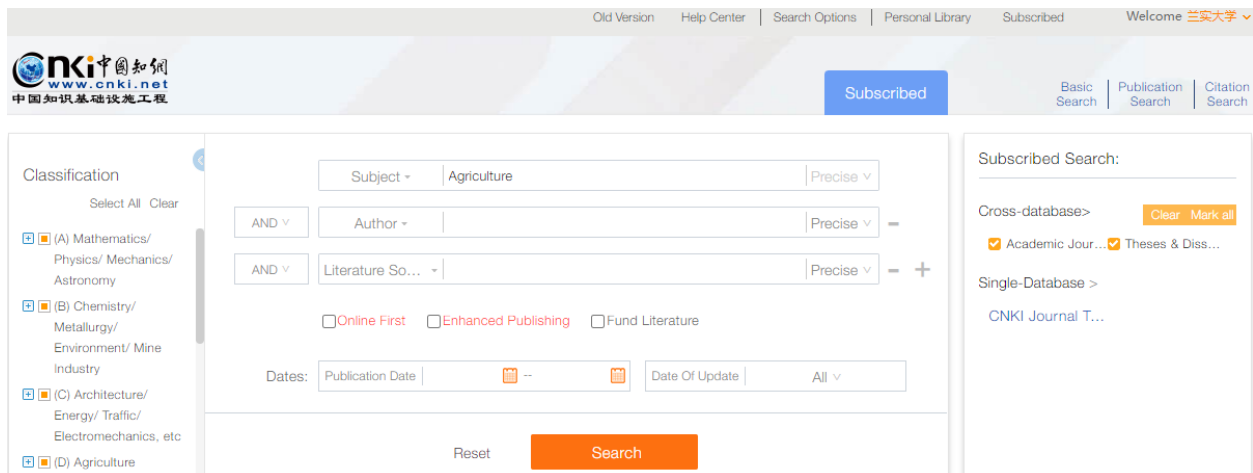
Old Version | Help Center | Search Options | Personal Library | Subscribed | Welcome 兰实大学

CNKI中国知网
www.cnki.net
中国知识基础设施工程

Subscribed

Basic Search | Publication Search | Citation Search

Classification

Select All Clear

(A) Mathematics/ Physics/ Mechanics/ Astronomy

(B) Chemistry/ Metallurgy/ Environment/ Mine Industry

(C) Architecture/ Energy/ Traffic/ Electromechanics, etc

(D) Agriculture

Subject Agriculture Precise

AND Author Precise

AND Literature So… Precise

Online First Enhanced Publishing Fund Literature

Dates: Publication Date -- Date Of Update All

Reset Search

Subscribed Search:

Cross-database> Clear Mark all

Academic Jour… Theses & Diss…

Single-Database >

CNKI Journal T…